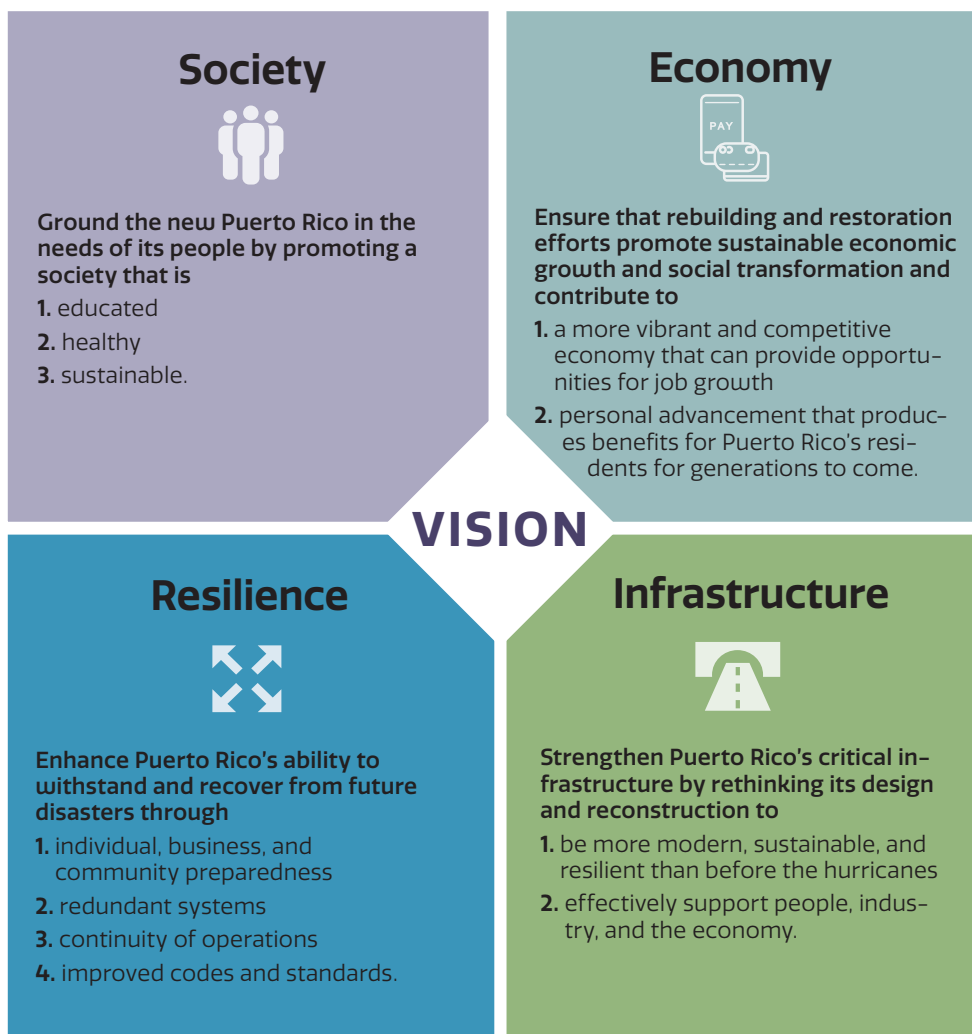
Society

Ground the new Puerto Rico in the needs of its people by promoting a society that is

1. educated

2. healthy

3. sustainable.

Economy

PAY

Ensure that rebuilding and restoration efforts promote sustainable economic growth and social transformation and contribute to

1. a more vibrant and competitive economy that can provide opportunities for job growth

2. personal advancement that produces benefits for Puerto Rico's residents for generations to come.

VISION

Resilience

Enhance Puerto Rico's ability to withstand and recover from future disasters through

1. individual, business, and community preparedness

2. redundant systems

3. continuity of operations

4. improved codes and standards.

Infrastructure

Strengthen Puerto Rico's critical infrastructure by rethinking its design and reconstruction to

1. be more modern, sustainable, and resilient than before the hurricanes

2. effectively support people, industry, and the economy.